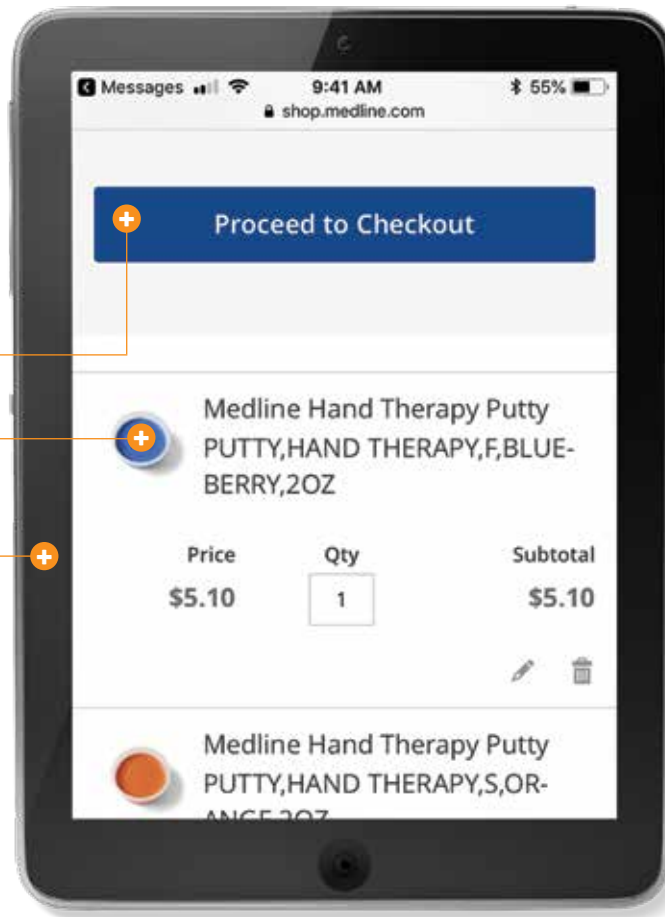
Messages 9:41 AM 55%
shop.medline.com

Proceed to Checkout

Medline Hand Therapy Putty
PUTTY,HAND THERAPY,F,BLUEBERRY,2OZ

| Price | Qty | Subtotal |
|---|---|---|
| $5.10 | 1 | $5.10 |

Medline Hand Therapy Putty
PUTTY,HAND THERAPY,S,OR-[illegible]